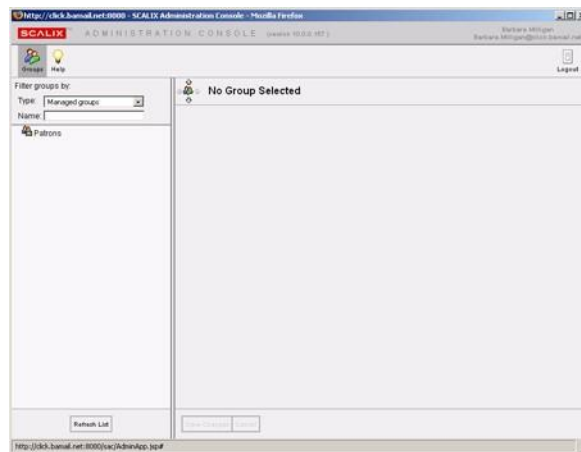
http://click.bansal.net:8000 - SCALIX Administration Console - Mozilla Firefox

SCALIX ADMINISTRATION CONSOLE (version 10.0.0.187)

Barbara Milligan
Barbara.Milligan@click.bansal.net

Groups Help

Logout

Filter groups by:
Type: Managed groups
Name:

Patrons

No Group Selected

Refresh List

Save Changes Cancel

http://click.bansal.net:8000/sac/AdminApp.jsp#